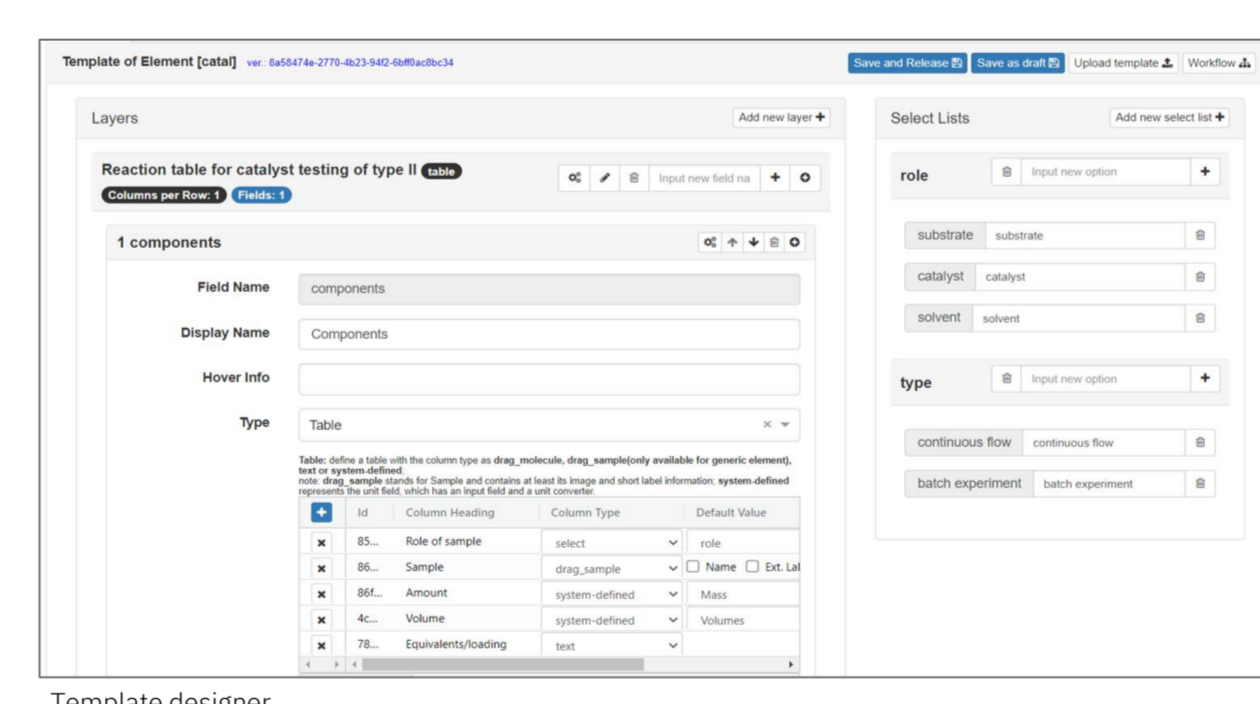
Template of Element [catal] ver.: 8a58474e-2770-4b23-94f2-6bff0ac8bc34

Save and Release | Save as draft | Upload template | Workflow

Layers

Add new layer

Reaction table for catalyst testing of type II table

Columns per Row: 1 Fields: 1

Input new field na

1 components

Field Name components

Display Name Components

Hover Info

Type Table

Table: define a table with the column type as drag_molecule, drag_sample(only available for generic element), text or system-defined;
note: drag_sample stands for Sample and contains at least its image and short label information; system-defined represents the unit field, which has an input field and a unit converter.

| | Id | Column Heading | Column Type | Default Value |
|---|---|---|---|---|
| × | 85... | Role of sample | select | role |
| × | 86... | Sample | drag_sample | ☐ Name ☐ Ext. Lal |
| × | 86f... | Amount | system-defined | Mass |
| × | 4c... | Volume | system-defined | Volumes |
| × | 78... | Equivalents/loading | text | |

Select Lists

Add new select list

role Input new option

substrate substrate

catalyst catalyst

solvent solvent

type Input new option

continuous flow continuous flow

batch experiment batch experiment

Template designer